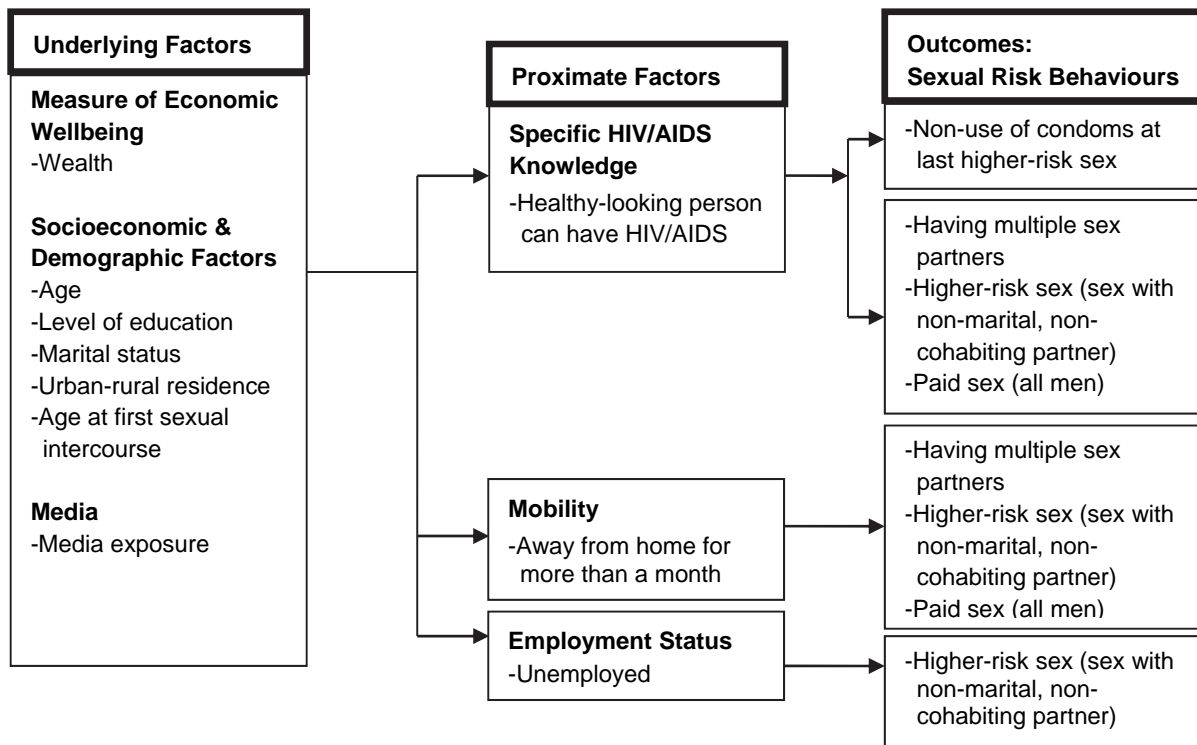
Underlying Factors

Measure of Economic Wellbeing
-Wealth

Socioeconomic & Demographic Factors
-Age
-Level of education
-Marital status
-Urban-rural residence
-Age at first sexual intercourse

Media
-Media exposure

Proximate Factors

Specific HIV/AIDS Knowledge
-Healthy-looking person can have HIV/AIDS

Mobility
-Away from home for more than a month

Employment Status
-Unemployed

Outcomes:
Sexual Risk Behaviours

-Non-use of condoms at last higher-risk sex

-Having multiple sex partners
-Higher-risk sex (sex with non-marital, non-cohabiting partner)
-Paid sex (all men)

-Having multiple sex partners
-Higher-risk sex (sex with non-marital, non-cohabiting partner)
-Paid sex (all men)

-Higher-risk sex (sex with non-marital, non-cohabiting partner)